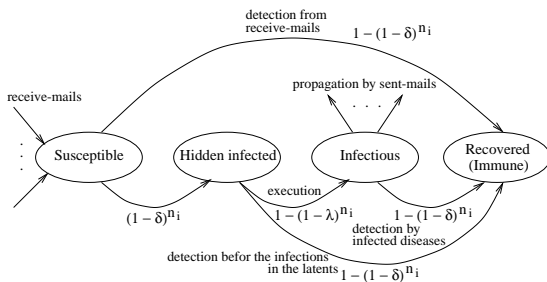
detection from receive-mails
$1-(1-\delta)^{n_i}$

receive-mails

propagation by sent-mails

. . .

Susceptible

Hidden infected

Infectious

Recovered (Immune)

$(1-\delta)^{n_i}$

execution
$1-(1-\lambda)^{n_i}$

$1-(1-\delta)^{n_i}$
detection by infected diseases

detection befor the infections in the latents $1-(1-\delta)^{n_i}$